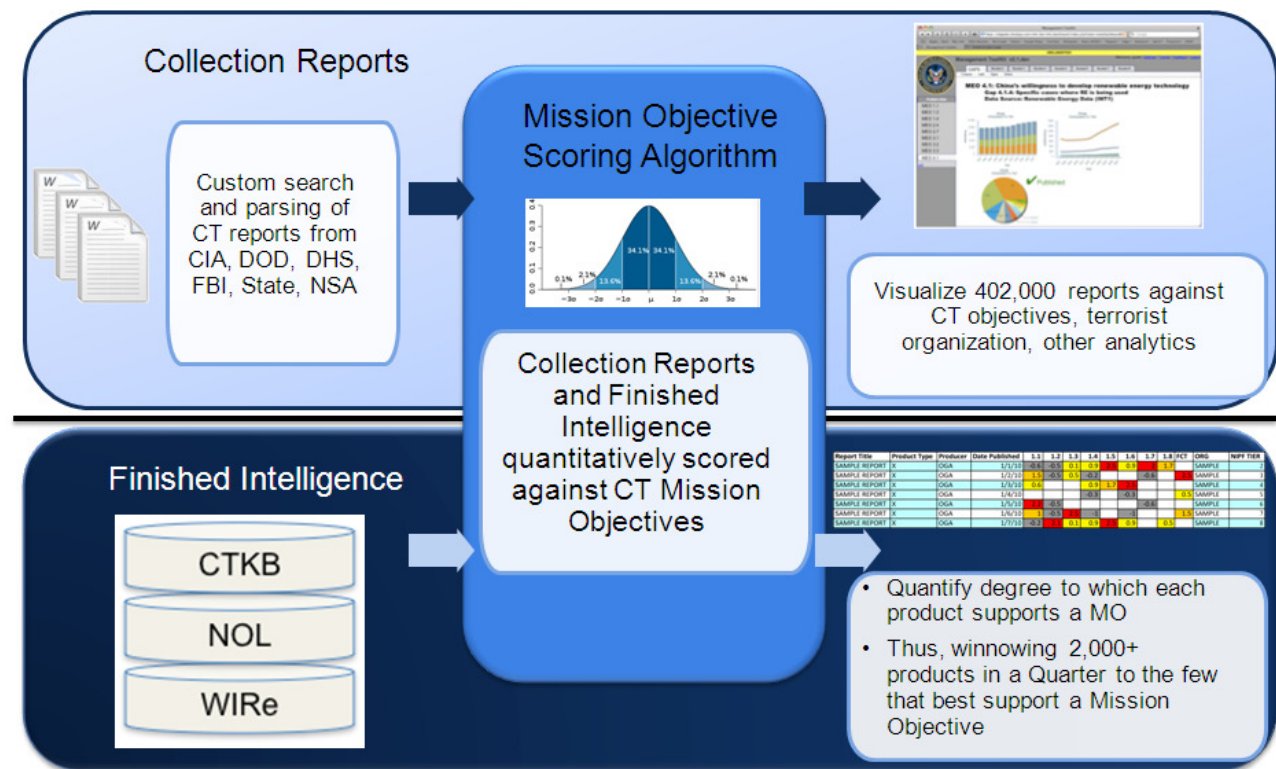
Collection Reports

W
W
W

Custom search and parsing of CT reports from CIA, DOD, DHS, FBI, State, NSA

Mission Objective Scoring Algorithm

0.1% 2.1% 13.6% 34.1% 34.1% 13.6% 2.1% 0.1%
$-3\sigma$ $-2\sigma$ $-1\sigma$ $\mu$ $1\sigma$ $2\sigma$ $3\sigma$

MEO 4.1: China's willingness to develop renewable energy technology
Published

Visualize 402,000 reports against CT objectives, terrorist organization, other analytics

Collection Reports and Finished Intelligence quantitatively scored against CT Mission Objectives

Finished Intelligence

CTKB
NOL
WIRe

| Report Title | Product Type | Producer | Date Published | 1.1 | 1.2 | 1.3 | 1.4 | 1.5 | 1.6 | 1.7 | 1.8 | FCT | ORG | NIPF TIER |
|---|---|---|---|---|---|---|---|---|---|---|---|---|---|---|
| SAMPLE REPORT | X | OGA | 1/1/10 | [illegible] | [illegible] | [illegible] | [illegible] | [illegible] | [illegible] | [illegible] | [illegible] | | SAMPLE | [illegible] |
| SAMPLE REPORT | X | OGA | 1/2/10 | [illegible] | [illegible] | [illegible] | | | | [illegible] | | | SAMPLE | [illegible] |
| SAMPLE REPORT | X | OGA | 1/3/10 | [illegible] | | | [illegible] | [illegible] | | | | | SAMPLE | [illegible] |
| SAMPLE REPORT | X | OGA | 1/4/10 | | | | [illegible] | | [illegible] | | | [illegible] | SAMPLE | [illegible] |
| SAMPLE REPORT | X | OGA | 1/5/10 | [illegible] | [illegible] | | | | | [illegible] | | | SAMPLE | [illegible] |
| SAMPLE REPORT | X | OGA | 1/6/10 | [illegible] | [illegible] | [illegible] | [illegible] | | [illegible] | | | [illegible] | SAMPLE | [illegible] |
| SAMPLE REPORT | X | OGA | 1/7/10 | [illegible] | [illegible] | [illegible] | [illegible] | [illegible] | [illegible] | | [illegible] | | SAMPLE | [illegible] |

• Quantify degree to which each product supports a MO
• Thus, winnowing 2,000+ products in a Quarter to the few that best support a Mission Objective